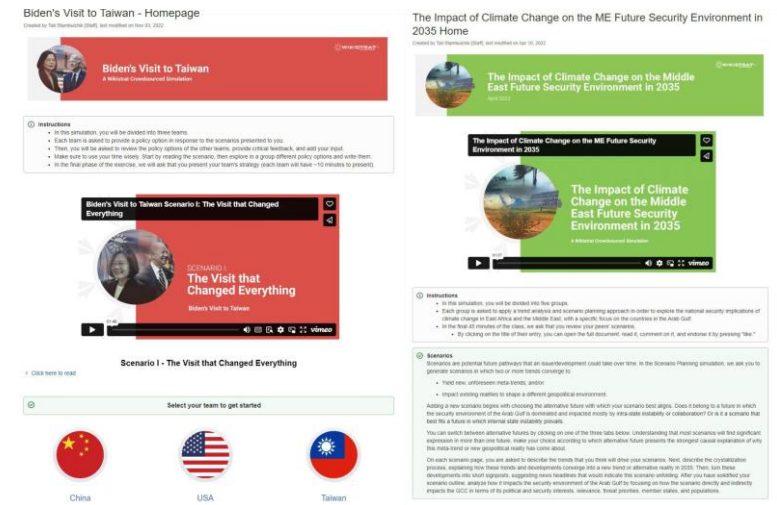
Biden's Visit to Taiwan - Homepage

Created by Tali Stambulchik (Staff), last modified on Nov 03, 2022

WIKISTRAT

Biden's Visit to Taiwan
A Wikistrat Crowdsourced Simulation

Instructions
• In this simulation, you will be divided into three teams.
• Each team is asked to provide a policy option in response to the scenarios presented to you.
• Then, you will be asked to review the policy options of the other teams, provide critical feedback, and add your input.
• Make sure to use your time wisely. Start by reading the scenario, then explore in a group different policy options and write them.
• In the final phase of the exercise, we will ask that you present your team's strategy (each team will have ~10 minutes to present).

Biden's Visit to Taiwan Scenario I: The Visit that Changed Everything

SCENARIO I
The Visit that Changed Everything
Biden's Visit to Taiwan

vimeo

Scenario I - The Visit that Changed Everything

Click here to read

Select your team to get started

China

USA

Taiwan

The Impact of Climate Change on the ME Future Security Environment in 2035 Home

Created by Tali Stambulchik (Staff), last modified on Apr 10, 2022

WIKISTRAT

The Impact of Climate Change on the Middle East Future Security Environment in 2035
April 2022

The Impact of Climate Change on the ME Future Security Environment in 2035

The Impact of Climate Change on the Middle East Future Security Environment in 2035
A Wikistrat Crowdsourced Simulation

vimeo

Instructions
• In this simulation, you will be divided into five groups.
• Each group is asked to apply a trend analysis and scenario planning approach in order to explore the national security implications of climate change in East Africa and the Middle East, with a specific focus on the countries in the Arab Gulf.
• In the final 45 minutes of the class, we ask that you review your peers' scenarios.
  ◦ By clicking on the title of their entry, you can open the full document, read it, comment on it, and endorse it by pressing "like."

Scenarios
Scenarios are potential future pathways that an issue/development could take over time. In the Scenario Planning simulation, we ask you to generate scenarios in which two or more trends converge to:
• Yield new, unforeseen meta-trends; and/or
• Impact existing realities to shape a different geopolitical environment.

Adding a new scenario begins with choosing the alternative future with which your scenario best aligns. Does it belong to a future in which the security environment of the Arab Gulf is dominated and impacted mostly by intra-state instability or collaboration? Or is it a scenario that best fits a future in which internal state instability prevails.

You can switch between alternative futures by clicking on one of the three tabs below. Understanding that most scenarios will find significant expression in more than one future, make your choice according to which alternative future presents the strongest causal explanation of why this meta-trend or new geopolitical reality has come about.

On each scenario page, you are asked to describe the trends that you think will drive your scenarios. Next, describe the crystallization process, explaining how these trends and developments converge into a new trend or alternative reality in 2035. Then, turn these developments into short signposts, suggesting news headlines that would indicate this scenario unfolding. After you have solidified your scenario outline, analyze how it impacts the security environment of the Arab Gulf by focusing on how the scenario directly and indirectly impacts the GCC in terms of its political and security interests, relevance, threat priorities, member states, and populations.